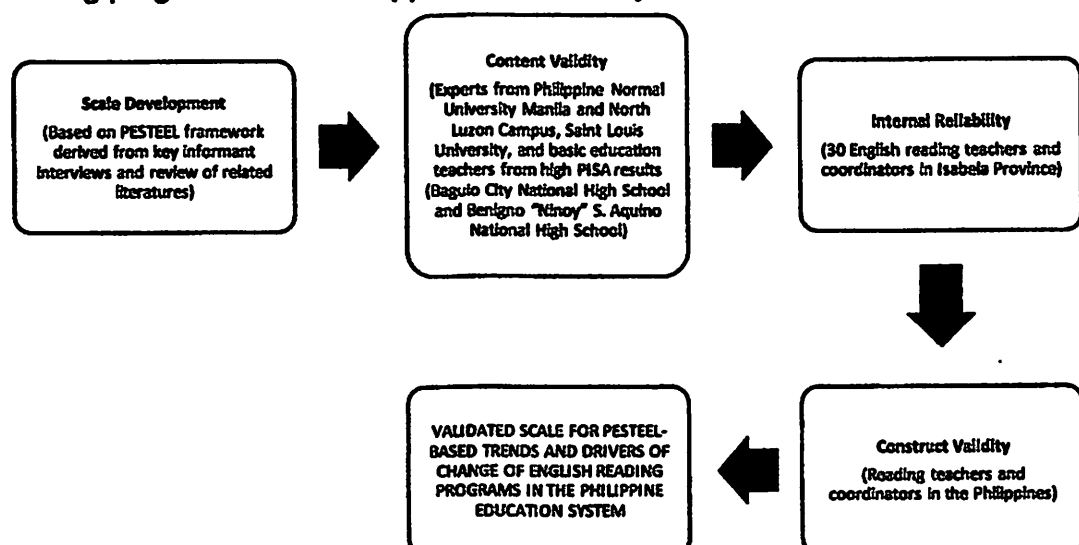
Scale Development

(Based on PESTEEL framework derived from key informant interviews and review of related literatures)

Content Validity

(Experts from Philippine Normal University Manila and North Luzon Campus, Saint Louis University, and basic education teachers from high PISA results (Baguio City National High School and Benigno "Ninoy" S. Aquino National High School)

Internal Reliability

(30 English reading teachers and coordinators in Isabela Province)

Construct Validity

(Reading teachers and coordinators in the Philippines)

VALIDATED SCALE FOR PESTEEL-BASED TRENDS AND DRIVERS OF CHANGE OF ENGLISH READING PROGRAMS IN THE PHILIPPINE EDUCATION SYSTEM